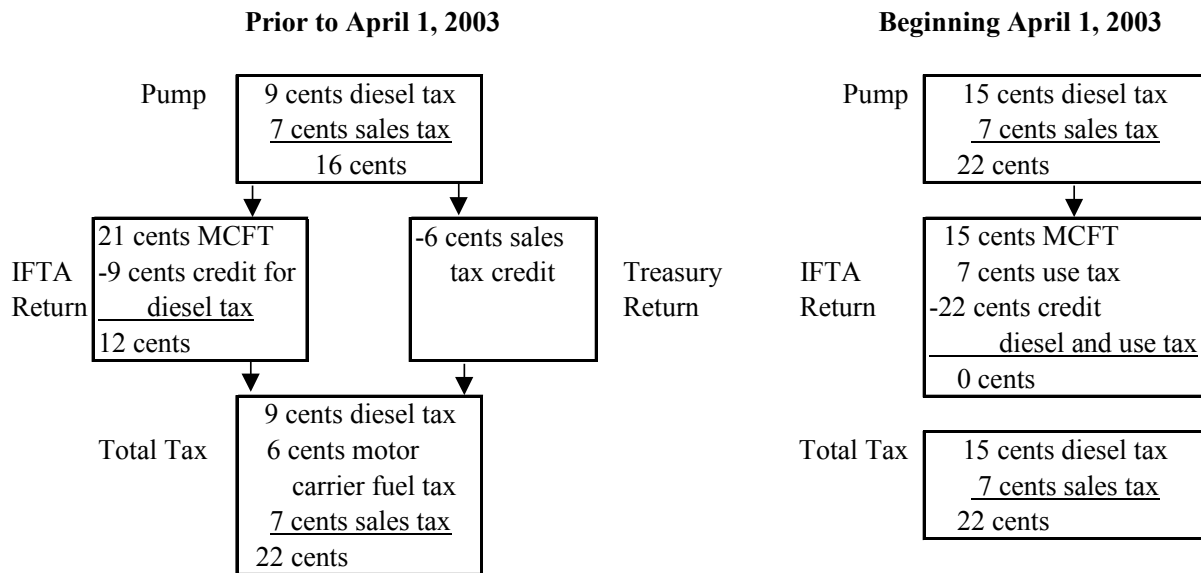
**Prior to April 1, 2003**

Pump

9 cents diesel tax
7 cents sales tax
16 cents

IFTA Return

21 cents MCFT
-9 cents credit for diesel tax
12 cents

-6 cents sales tax credit

Treasury Return

Total Tax

9 cents diesel tax
6 cents motor carrier fuel tax
7 cents sales tax
22 cents

**Beginning April 1, 2003**

Pump

15 cents diesel tax
7 cents sales tax
22 cents

IFTA Return

15 cents MCFT
7 cents use tax
-22 cents credit diesel and use tax
0 cents

Total Tax

15 cents diesel tax
7 cents sales tax
22 cents